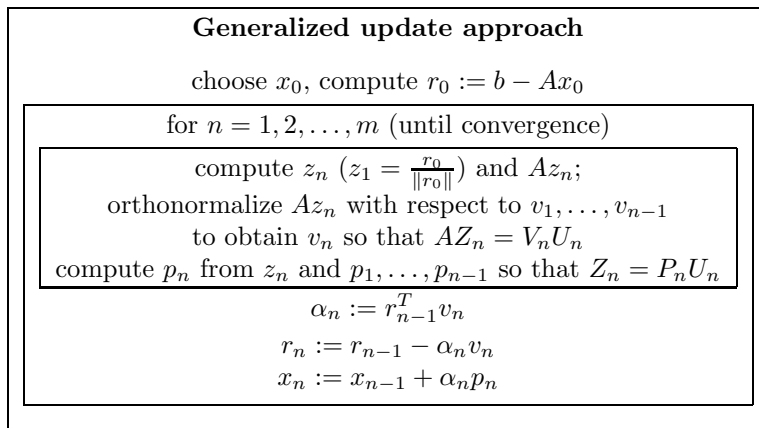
**Generalized update approach**

choose $x_0$, compute $r_0 := b - Ax_0$

for $n = 1, 2, \ldots, m$ (until convergence)

compute $z_n$ ($z_1 = \frac{r_0}{\|r_0\|}$) and $Az_n$;
orthonormalize $Az_n$ with respect to $v_1, \ldots, v_{n-1}$
to obtain $v_n$ so that $AZ_n = V_n U_n$
compute $p_n$ from $z_n$ and $p_1, \ldots, p_{n-1}$ so that $Z_n = P_n U_n$

$\alpha_n := r_{n-1}^T v_n$
$r_n := r_{n-1} - \alpha_n v_n$
$x_n := x_{n-1} + \alpha_n p_n$